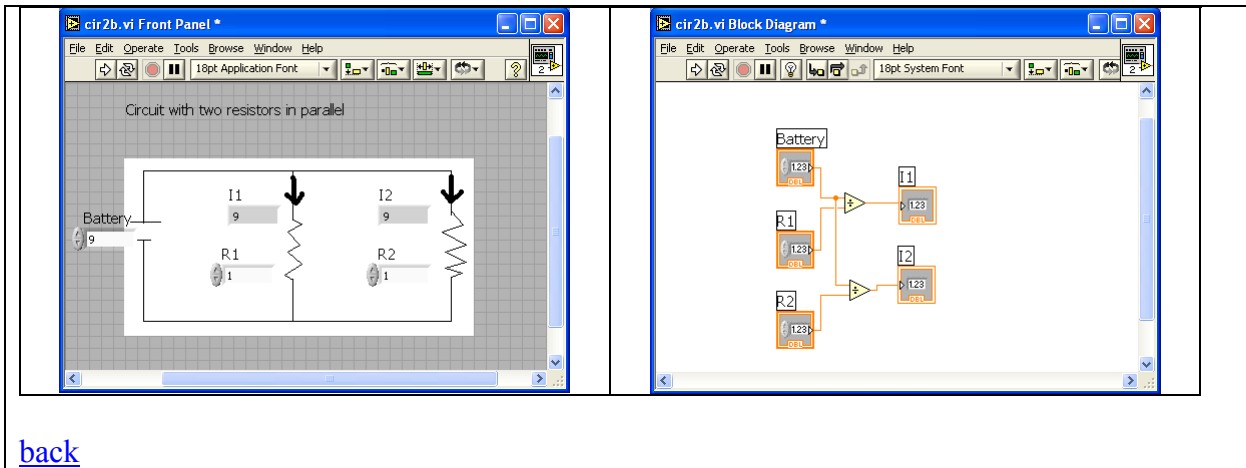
cir2b.vi Front Panel *

File Edit Operate Tools Browse Window Help

18pt Application Font

2

Circuit with two resistors in parallel

I1
9

I2
9

Battery
9

R1
1

R2
1

cir2b.vi Block Diagram *

File Edit Operate Tools Browse Window Help

18pt System Font

2

Battery
1.23
DBL

R1
1.23
DBL

R2
1.23
DBL

I1
1.23
DBL

I2
1.23
DBL

back